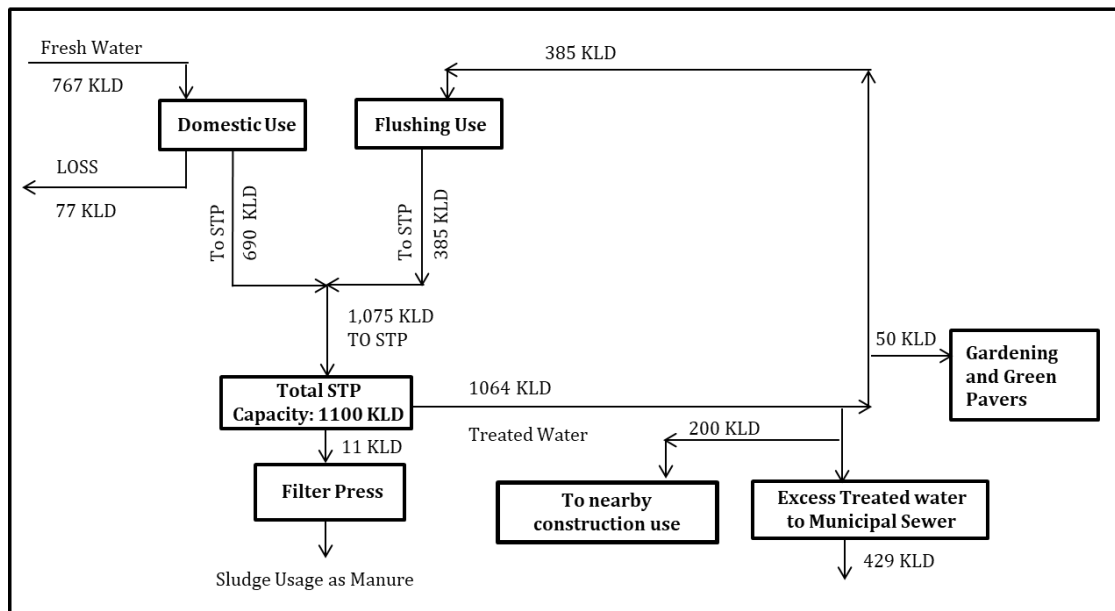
Fresh Water

767 KLD

Domestic Use

Flushing Use

385 KLD

LOSS

77 KLD

To STP

690 KLD

To STP

385 KLD

1,075 KLD
TO STP

50 KLD

Gardening and Green Pavers

Total STP Capacity: 1100 KLD

1064 KLD

Treated Water

11 KLD

200 KLD

Filter Press

To nearby construction use

Excess Treated water to Municipal Sewer

429 KLD

Sludge Usage as Manure